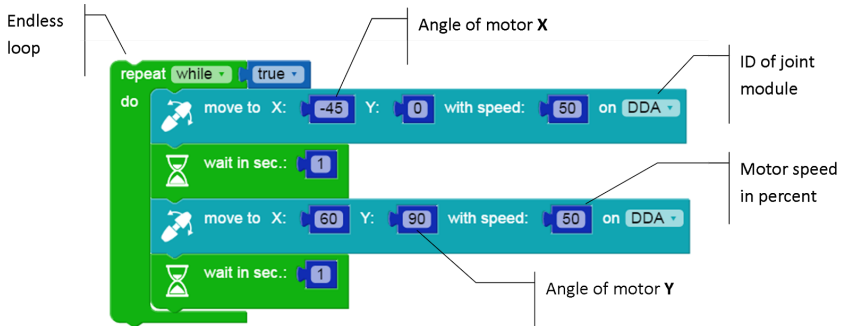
Endless loop

Angle of motor **X**

ID of joint module

repeat while true
do
move to X: -45 Y: 0 with speed: 50 on DDA
wait in sec.: 1

Motor speed in percent

move to X: 60 Y: 90 with speed: 50 on DDA
wait in sec.: 1

Angle of motor **Y**